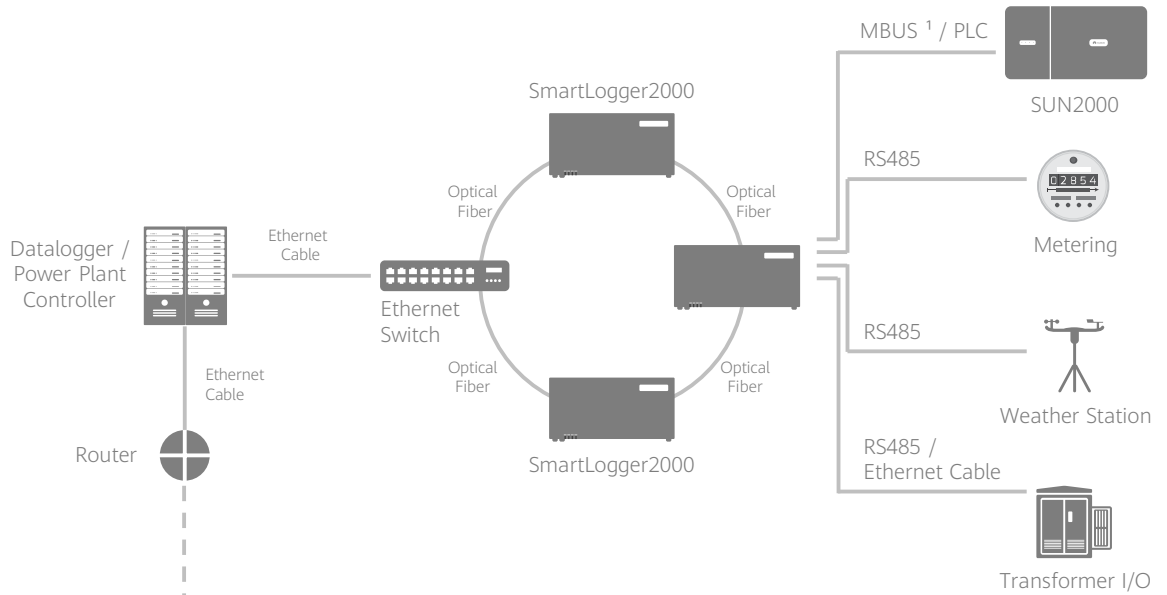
MBUS $^1$ / PLC

SUN2000

SmartLogger2000

RS485

Optical Fiber

Optical Fiber

02854

Metering

Datalogger / Power Plant Controller

Ethernet Cable

Ethernet Switch

RS485

Ethernet Cable

Optical Fiber

Optical Fiber

Weather Station

Router

SmartLogger2000

RS485 / Ethernet Cable

Transformer I/O